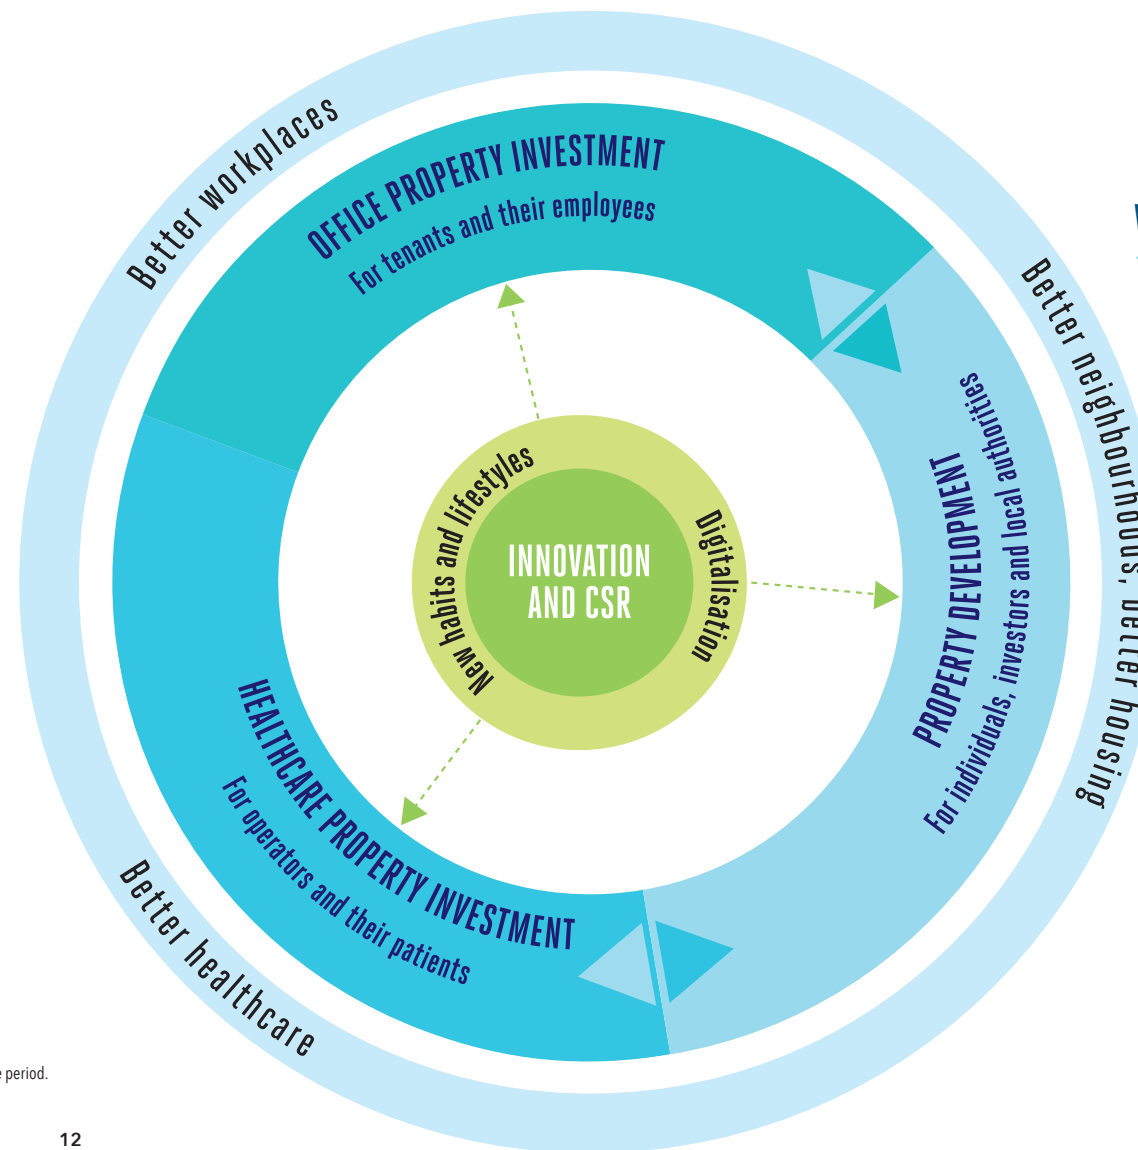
Better workplaces

OFFICE PROPERTY INVESTMENT
For tenants and their employees

Better neighbourhoods, better housing

PROPERTY DEVELOPMENT
For individuals, investors and local authorities

New habits and lifestyles

INNOVATION AND CSR

Digitalisation

HEALTHCARE PROPERTY INVESTMENT
For operators and their patients

Better healthcare

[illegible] period.

12